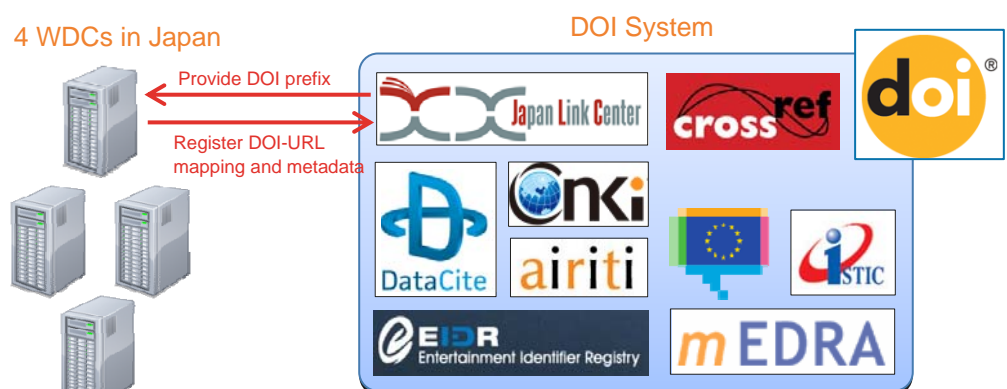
4 WDCs in Japan

DOI System

Provide DOI prefix

Register DOI-URL mapping and metadata

Japan Link Center

cross ref

doi®

DataCite

CNKI

airiti

ISTIC

EIDR Entertainment Identifier Registry

mEDRA